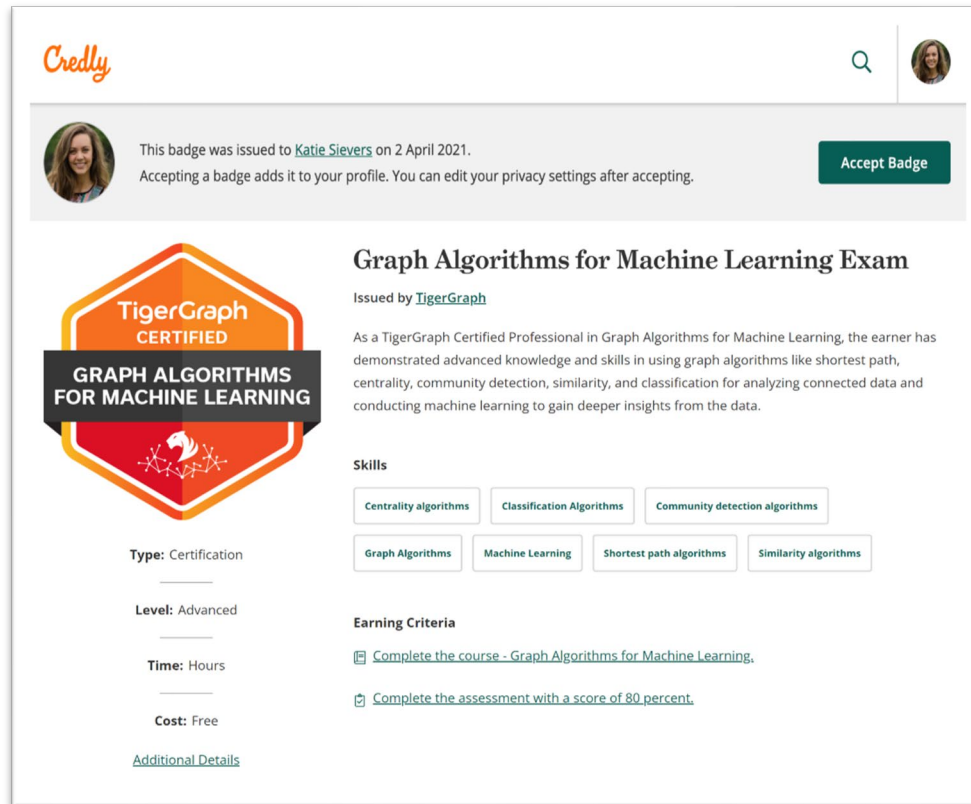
Credly

This badge was issued to Katie Sievers on 2 April 2021.
Accepting a badge adds it to your profile. You can edit your privacy settings after accepting.

Accept Badge

TigerGraph
CERTIFIED
GRAPH ALGORITHMS FOR MACHINE LEARNING

Type: Certification

Level: Advanced

Time: Hours

Cost: Free

Additional Details

Graph Algorithms for Machine Learning Exam

Issued by TigerGraph

As a TigerGraph Certified Professional in Graph Algorithms for Machine Learning, the earner has demonstrated advanced knowledge and skills in using graph algorithms like shortest path, centrality, community detection, similarity, and classification for analyzing connected data and conducting machine learning to gain deeper insights from the data.

Skills

Centrality algorithms
Classification Algorithms
Community detection algorithms
Graph Algorithms
Machine Learning
Shortest path algorithms
Similarity algorithms

Earning Criteria

Complete the course - Graph Algorithms for Machine Learning.

Complete the assessment with a score of 80 percent.